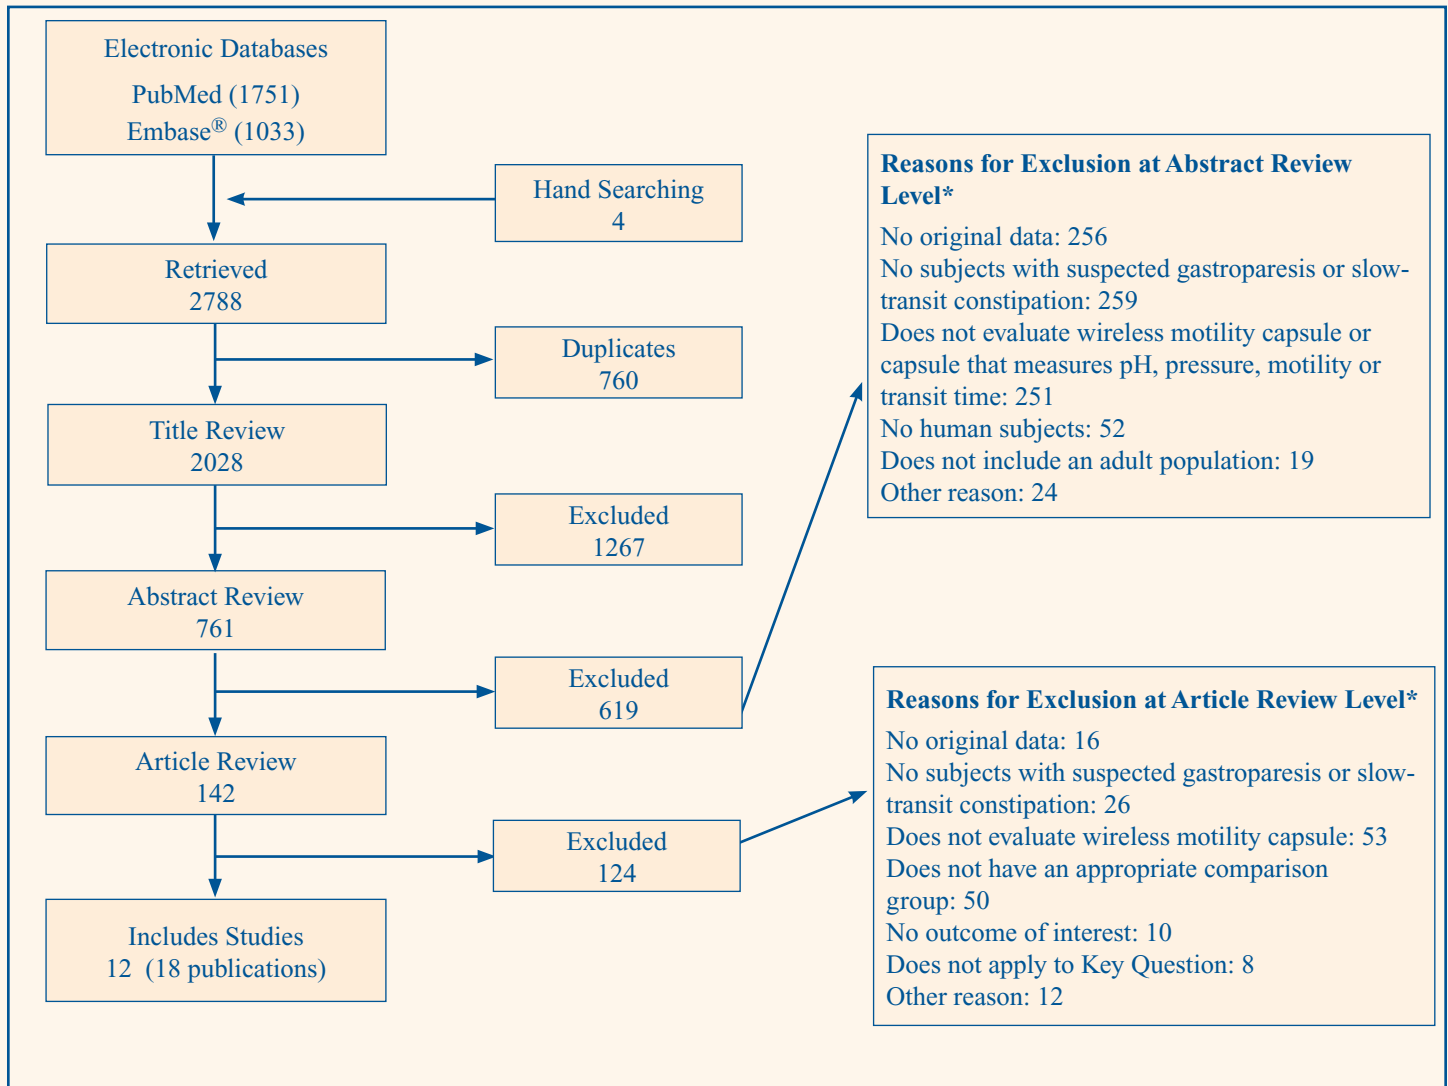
Electronic Databases
PubMed (1751)
Embase® (1033)

Hand Searching
4

Retrieved
2788

Duplicates
760

Title Review
2028

Excluded
1267

Abstract Review
761

Excluded
619

Article Review
142

Excluded
124

Includes Studies
12 (18 publications)

**Reasons for Exclusion at Abstract Review Level***
No original data: 256
No subjects with suspected gastroparesis or slow-transit constipation: 259
Does not evaluate wireless motility capsule or capsule that measures pH, pressure, motility or transit time: 251
No human subjects: 52
Does not include an adult population: 19
Other reason: 24

**Reasons for Exclusion at Article Review Level***
No original data: 16
No subjects with suspected gastroparesis or slow-transit constipation: 26
Does not evaluate wireless motility capsule: 53
Does not have an appropriate comparison group: 50
No outcome of interest: 10
Does not apply to Key Question: 8
Other reason: 12